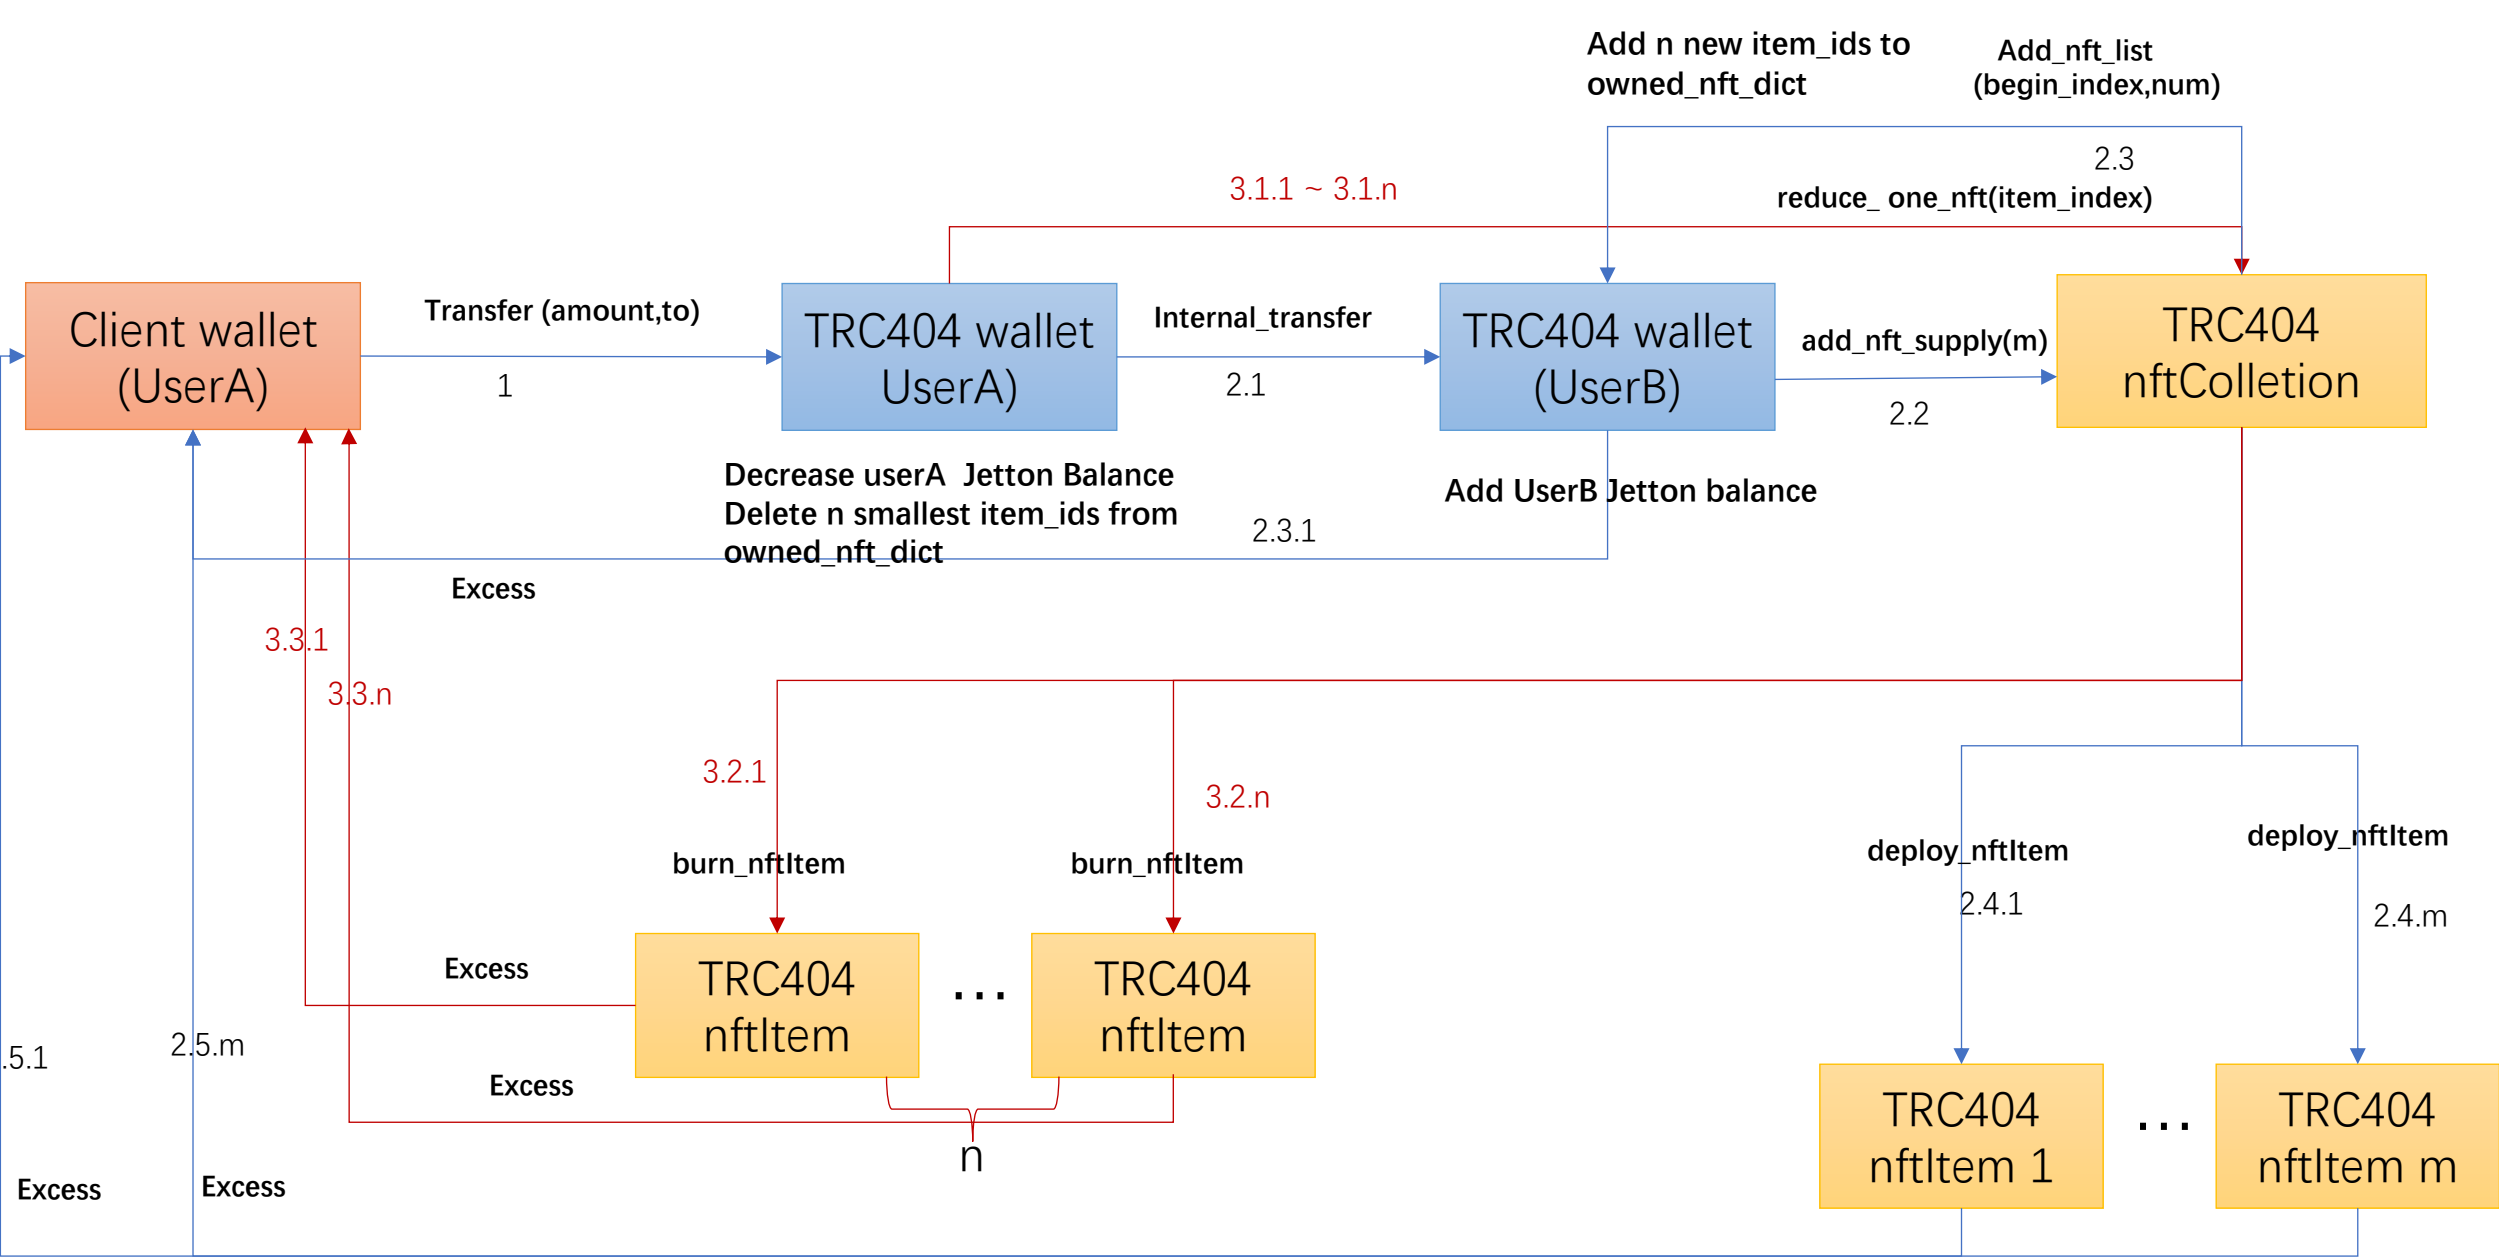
Add n new item_ids to owned_nft_dict

Add_nft_list (begin_index,num)

2.3
reduce_ one_nft(item_index)

3.1.1 ~ 3.1.n

Client wallet (UserA)

Transfer (amount,to)

1

TRC404 wallet UserA)

Internal_transfer

2.1

TRC404 wallet (UserB)

add_nft_supply(m)

2.2

TRC404 nftColletion

Decrease userA Jetton Balance
Delete n smallest item_ids from owned_nft_dict

2.3.1

Add UserB Jetton balance

Excess

3.3.1

3.3.n

3.2.1

3.2.n

burn_nftItem

burn_nftItem

deploy_nftItem

deploy_nftItem

2.4.1

2.4.m

Excess

TRC404 nftItem

...

TRC404 nftItem

.5.1

2.5.m

Excess

n

TRC404 nftItem 1

...

TRC404 nftItem m

Excess

Excess